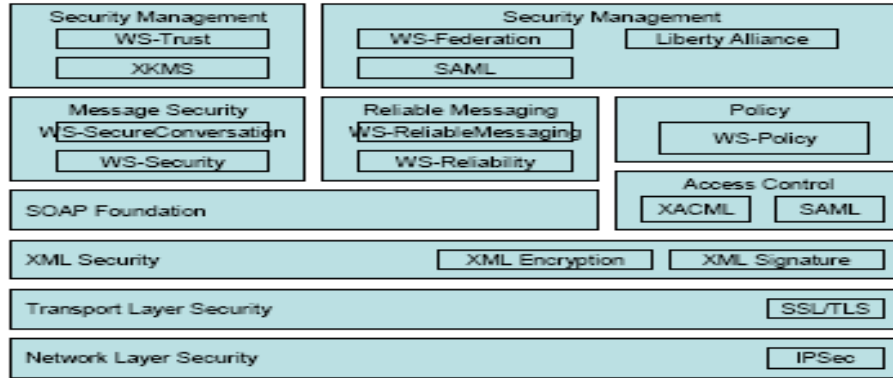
Security Management
WS-Trust
XKMS

Security Management
WS-Federation
Liberty Alliance
SAML

Message Security
WS-SecureConversation
WS-Security

Reliable Messaging
WS-ReliableMessaging
WS-Reliability

Policy
WS-Policy

SOAP Foundation

Access Control
XACML
SAML

XML Security
XML Encryption
XML Signature

Transport Layer Security
SSL/TLS

Network Layer Security
IPSec